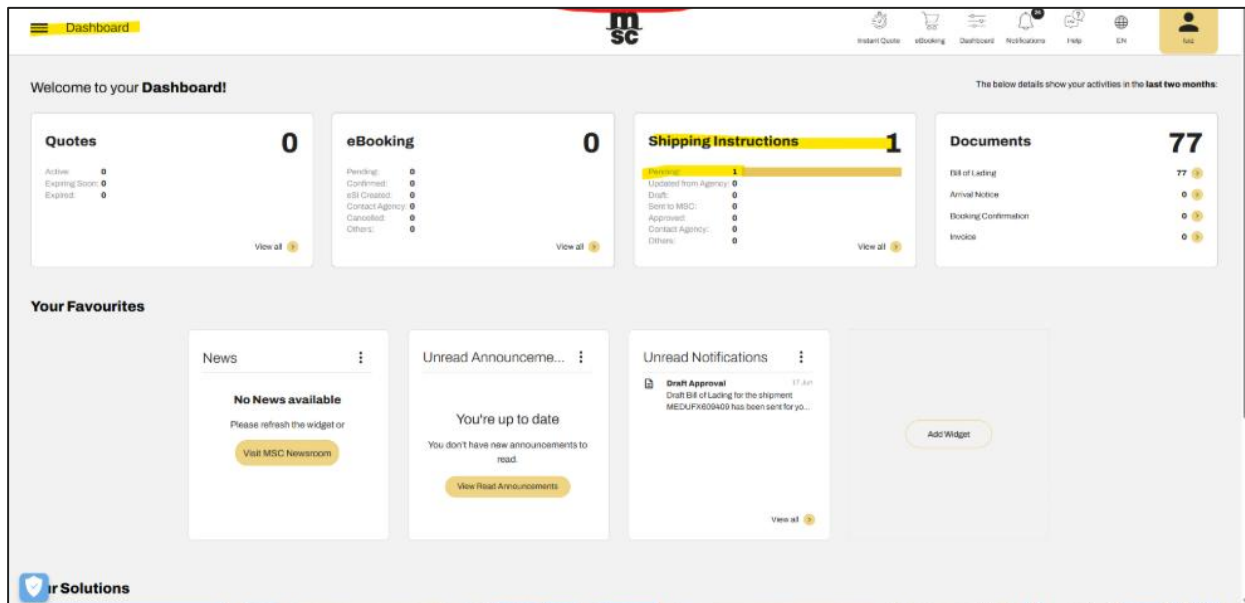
Dashboard

msc

Instant Quote eBooking Dashboard Notifications Help EN luiz

Welcome to your **Dashboard!**

The below details show your activities in the **last two months**:

**Quotes** 0
Active: 0
Expiring Soon: 0
Expired: 0
View all

**eBooking** 0
Pending: 0
Confirmed: 0
eSI Created: 0
Contact Agency: 0
Cancelled: 0
Others: 0
View all

**Shipping Instructions** 1
Pending: 1
Updated from Agency: 0
Draft: 0
Sent to MSC: 0
Approved: 0
Contact Agency: 0
Others: 0
View all

**Documents** 77
Bill of Lading 77
Arrival Notice 0
Booking Confirmation 0
Invoice 0

**Your Favourites**

News
**No News available**
Please refresh the widget or
Visit MSC Newsroom

Unread Announceme...
You're up to date
You don't have new announcements to read.
View Read Announcements

Unread Notifications
**Draft Approval** 17 Jun
Draft Bill of Lading for the shipment MEDUFX609409 has been sent for yo...
View all

Add Widget

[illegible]r Solutions